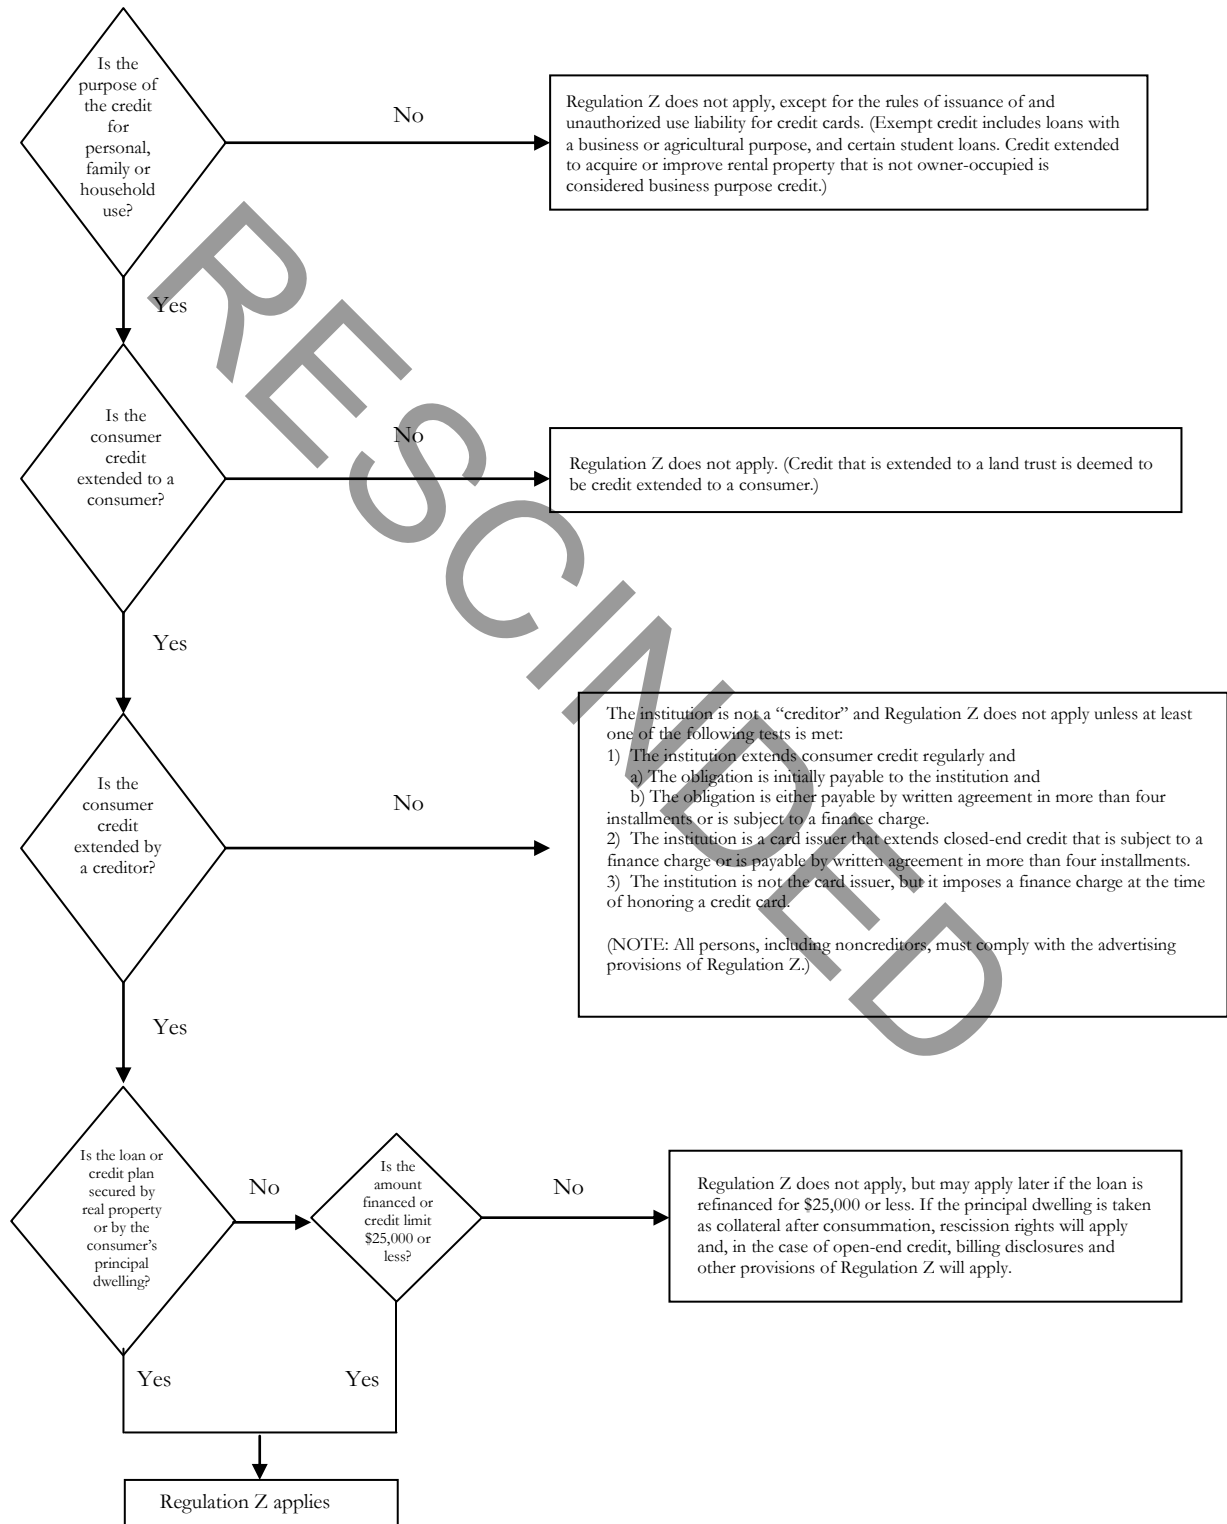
Is the purpose of the credit for personal, family or household use?

No

Regulation Z does not apply, except for the rules of issuance of and unauthorized use liability for credit cards. (Exempt credit includes loans with a business or agricultural purpose, and certain student loans. Credit extended to acquire or improve rental property that is not owner-occupied is considered business purpose credit.)

Yes

RESCINDED

Is the consumer credit extended to a consumer?

No

Regulation Z does not apply. (Credit that is extended to a land trust is deemed to be credit extended to a consumer.)

Yes

Is the consumer credit extended by a creditor?

No

The institution is not a "creditor" and Regulation Z does not apply unless at least one of the following tests is met:
1) The institution extends consumer credit regularly and
a) The obligation is initially payable to the institution and
b) The obligation is either payable by written agreement in more than four installments or is subject to a finance charge.
2) The institution is a card issuer that extends closed-end credit that is subject to a finance charge or is payable by written agreement in more than four installments.
3) The institution is not the card issuer, but it imposes a finance charge at the time of honoring a credit card.

(NOTE: All persons, including noncreditors, must comply with the advertising provisions of Regulation Z.)

Yes

Is the loan or credit plan secured by real property or by the consumer's principal dwelling?

No

Is the amount financed or credit limit $25,000 or less?

No

Regulation Z does not apply, but may apply later if the loan is refinanced for $25,000 or less. If the principal dwelling is taken as collateral after consummation, rescission rights will apply and, in the case of open-end credit, billing disclosures and other provisions of Regulation Z will apply.

Yes

Yes

Regulation Z applies